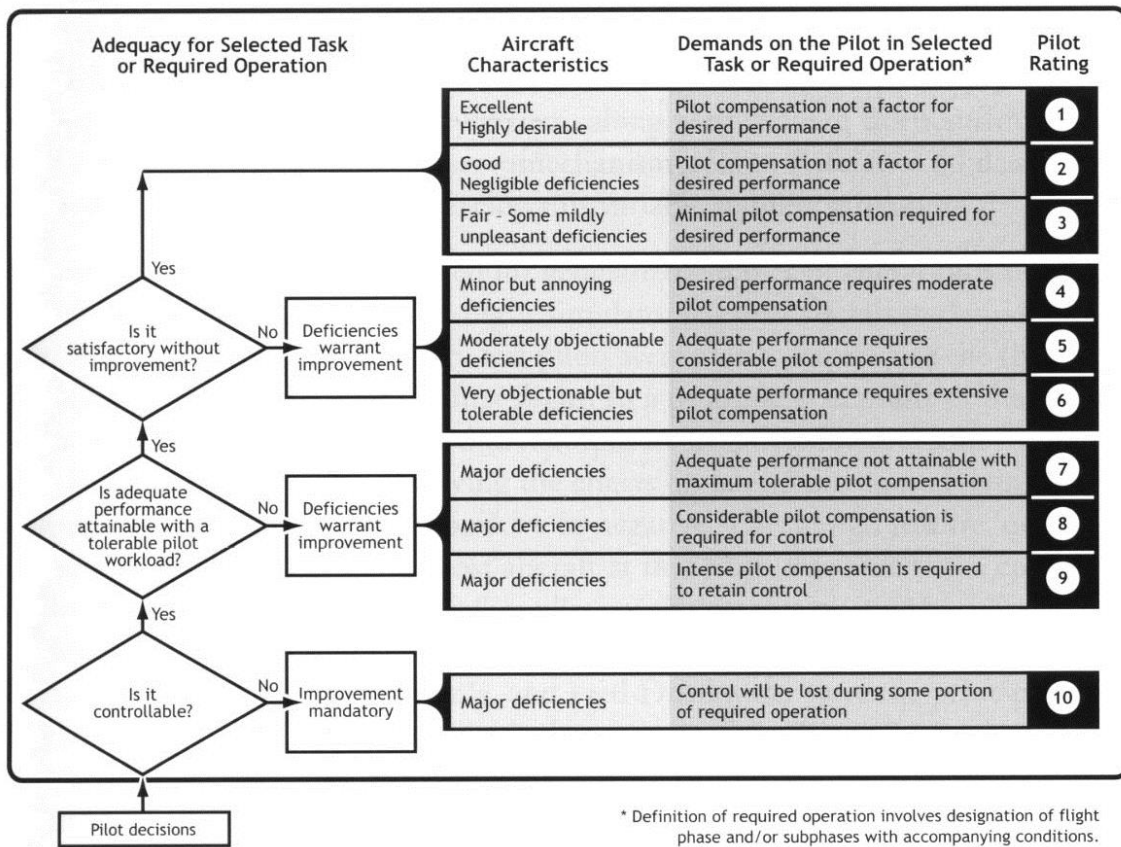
Adequacy for Selected Task or Required Operation

Aircraft Characteristics

Demands on the Pilot in Selected Task or Required Operation*

Pilot Rating

| Aircraft Characteristics | Demands on the Pilot in Selected Task or Required Operation* | Pilot Rating |
|---|---|---|
| Excellent Highly desirable | Pilot compensation not a factor for desired performance | 1 |
| Good Negligible deficiencies | Pilot compensation not a factor for desired performance | 2 |
| Fair - Some mildly unpleasant deficiencies | Minimal pilot compensation required for desired performance | 3 |
| Minor but annoying deficiencies | Desired performance requires moderate pilot compensation | 4 |
| Moderately objectionable deficiencies | Adequate performance requires considerable pilot compensation | 5 |
| Very objectionable but tolerable deficiencies | Adequate performance requires extensive pilot compensation | 6 |
| Major deficiencies | Adequate performance not attainable with maximum tolerable pilot compensation | 7 |
| Major deficiencies | Considerable pilot compensation is required for control | 8 |
| Major deficiencies | Intense pilot compensation is required to retain control | 9 |
| Major deficiencies | Control will be lost during some portion of required operation | 10 |

Yes

Is it satisfactory without improvement?

No

Deficiencies warrant improvement

Yes

Is adequate performance attainable with a tolerable pilot workload?

No

Deficiencies warrant improvement

Yes

Is it controllable?

No

Improvement mandatory

Pilot decisions

* Definition of required operation involves designation of flight phase and/or subphases with accompanying conditions.